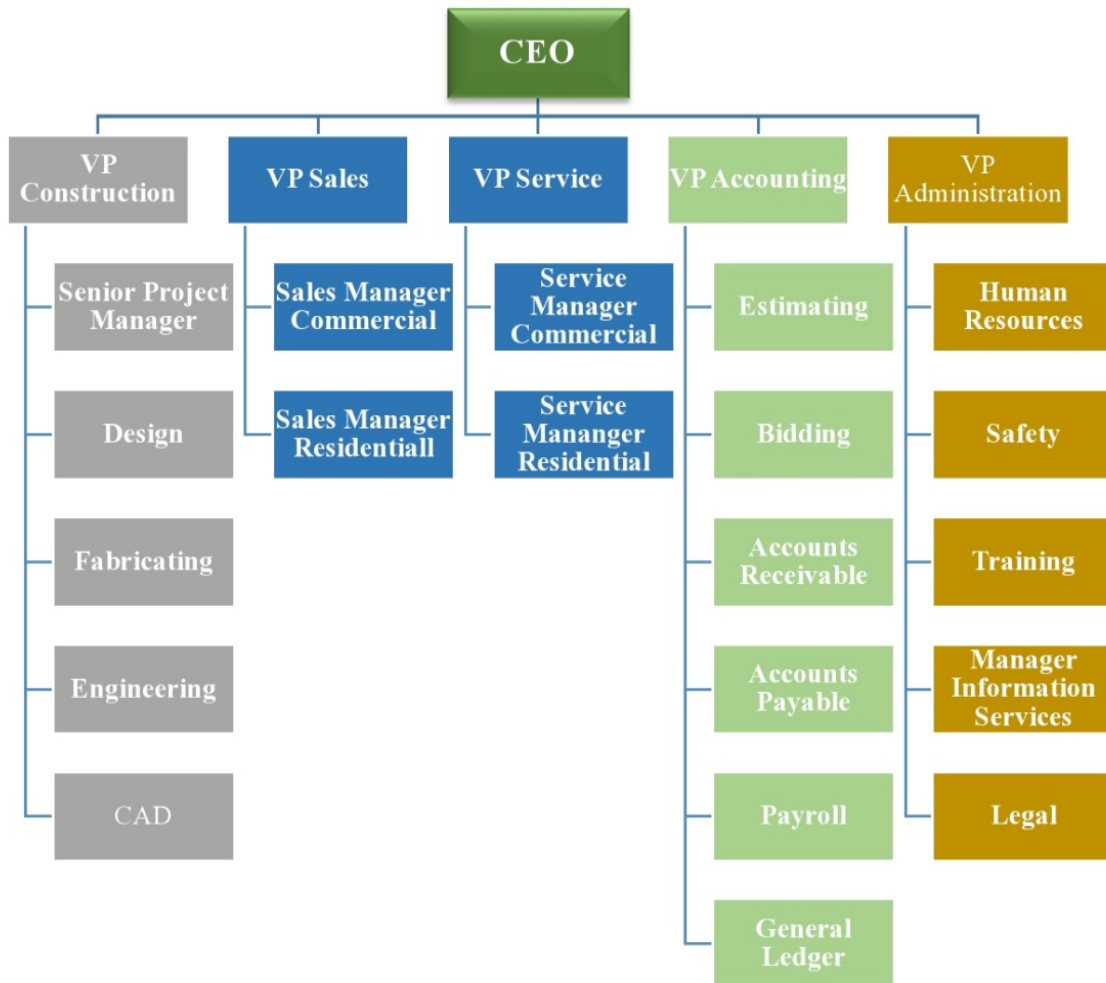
CEO

VP Construction

Senior Project Manager

Design

Fabricating

Engineering

CAD

VP Sales

Sales Manager Commercial

Sales Manager Residentiall

VP Service

Service Manager Commercial

Service Mananger Residential

VP Accounting

Estimating

Bidding

Accounts Receivable

Accounts Payable

Payroll

General Ledger

VP Administration

Human Resources

Safety

Training

Manager Information Services

Legal